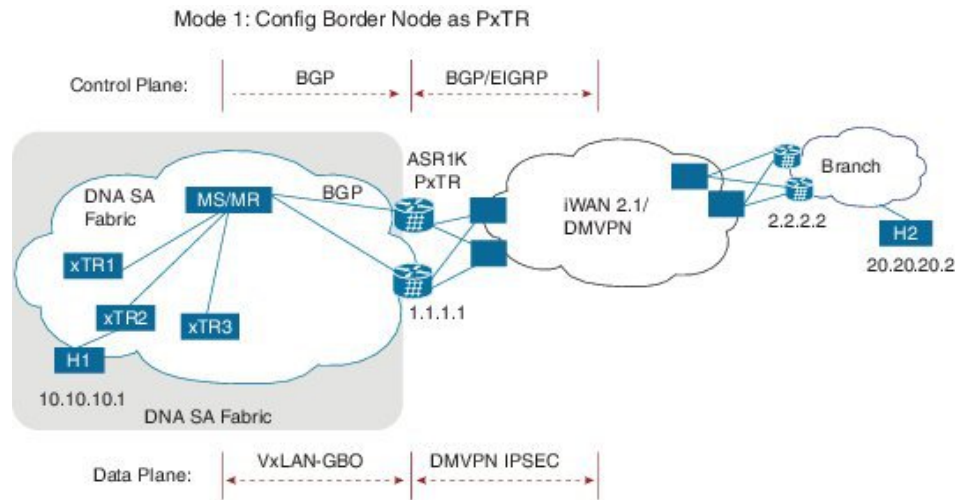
Mode 1: Config Border Node as PxTR

Control Plane: BGP BGP/EIGRP

DNA SA Fabric

MS/MR

BGP

ASR1K PxTR

iWAN 2.1/ DMVPN

Branch

2.2.2.2

H2

20.20.20.2

xTR1

xTR2

xTR3

1.1.1.1

H1

10.10.10.1

DNA SA Fabric

Data Plane: VxLAN-GBO DMVPN IPSEC